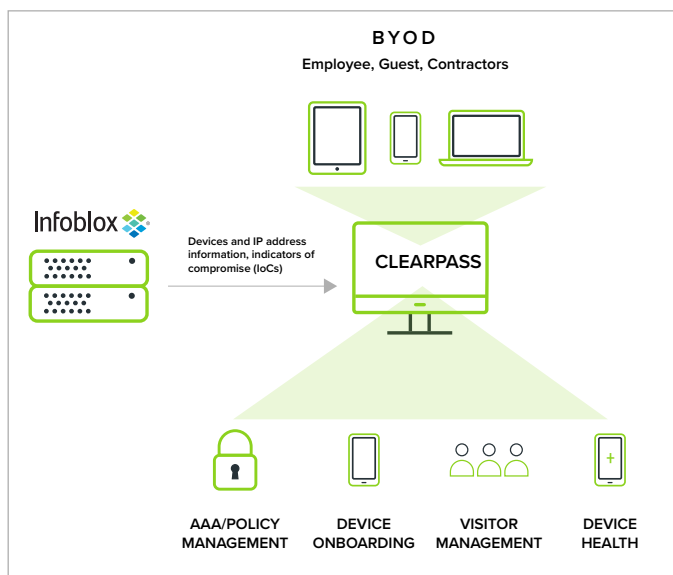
BYOD
Employee, Guest, Contractors

Infoblox

Devices and IP address information, indicators of compromise (IoCs)

CLEARPASS

AAA/POLICY MANAGEMENT

DEVICE ONBOARDING

VISITOR MANAGEMENT

DEVICE HEALTH